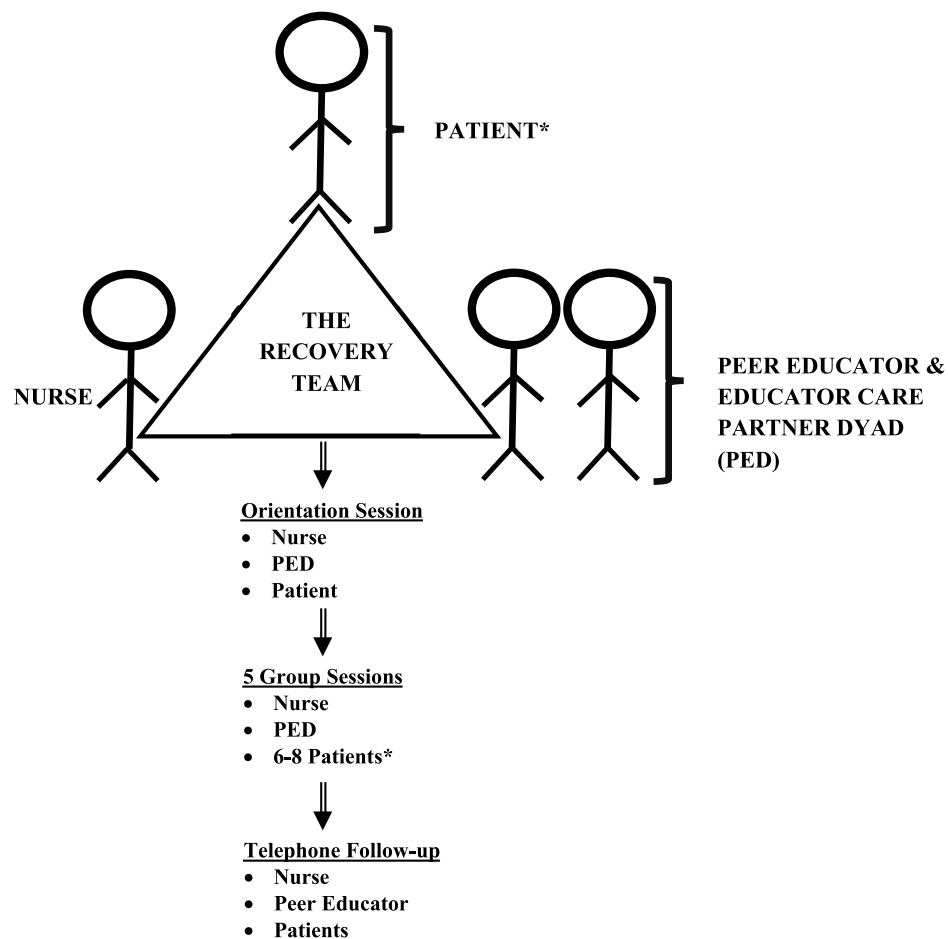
PATIENT*

THE RECOVERY TEAM

NURSE

PEER EDUCATOR & EDUCATOR CARE PARTNER DYAD (PED)

Orientation Session
- Nurse
- PED
- Patient

5 Group Sessions
- Nurse
- PED
- 6-8 Patients*

Telephone Follow-up
- Nurse
- Peer Educator
- Patients